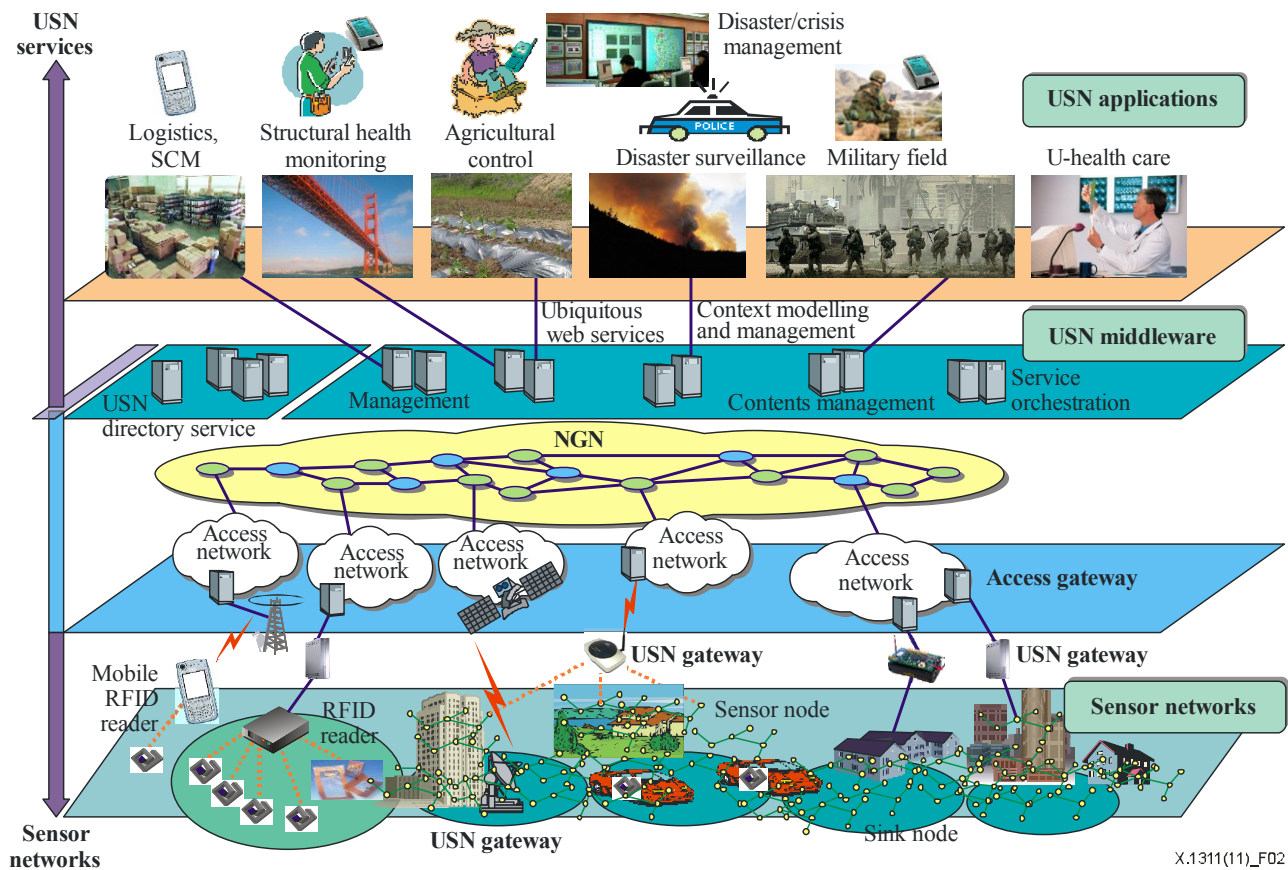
USN services

Disaster/crisis management

USN applications

POLICE

Logistics, SCM

Structural health monitoring

Agricultural control

Disaster surveillance

Military field

U-health care

Ubiquitous web services

Context modelling and management

USN middleware

USN directory service

Management

Contents management

Service orchestration

NGN

Access network

Access network

Access network

Access network

Access network

Access gateway

USN gateway

USN gateway

Mobile RFID reader

RFID reader

Sensor node

Sensor networks

USN gateway

Sink node

Sensor networks

X.1311(11)_F02